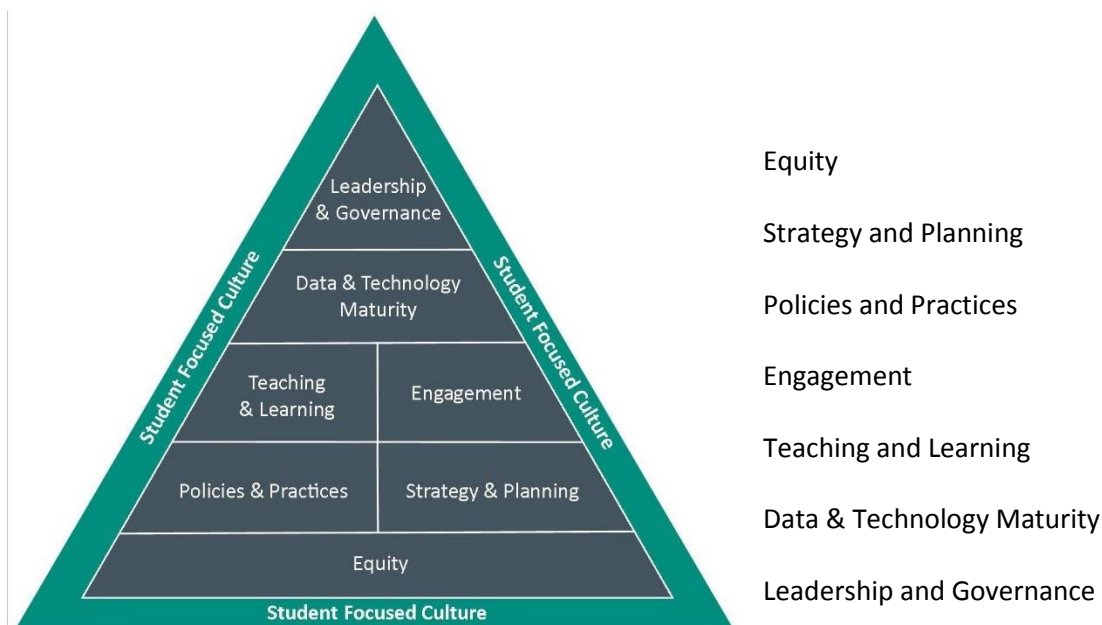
Leadership & Governance

Data & Technology Maturity

Teaching & Learning

Engagement

Policies & Practices

Strategy & Planning

Equity

Student Focused Culture

Student Focused Culture

Student Focused Culture

Equity

Strategy and Planning

Policies and Practices

Engagement

Teaching and Learning

Data & Technology Maturity

Leadership and Governance